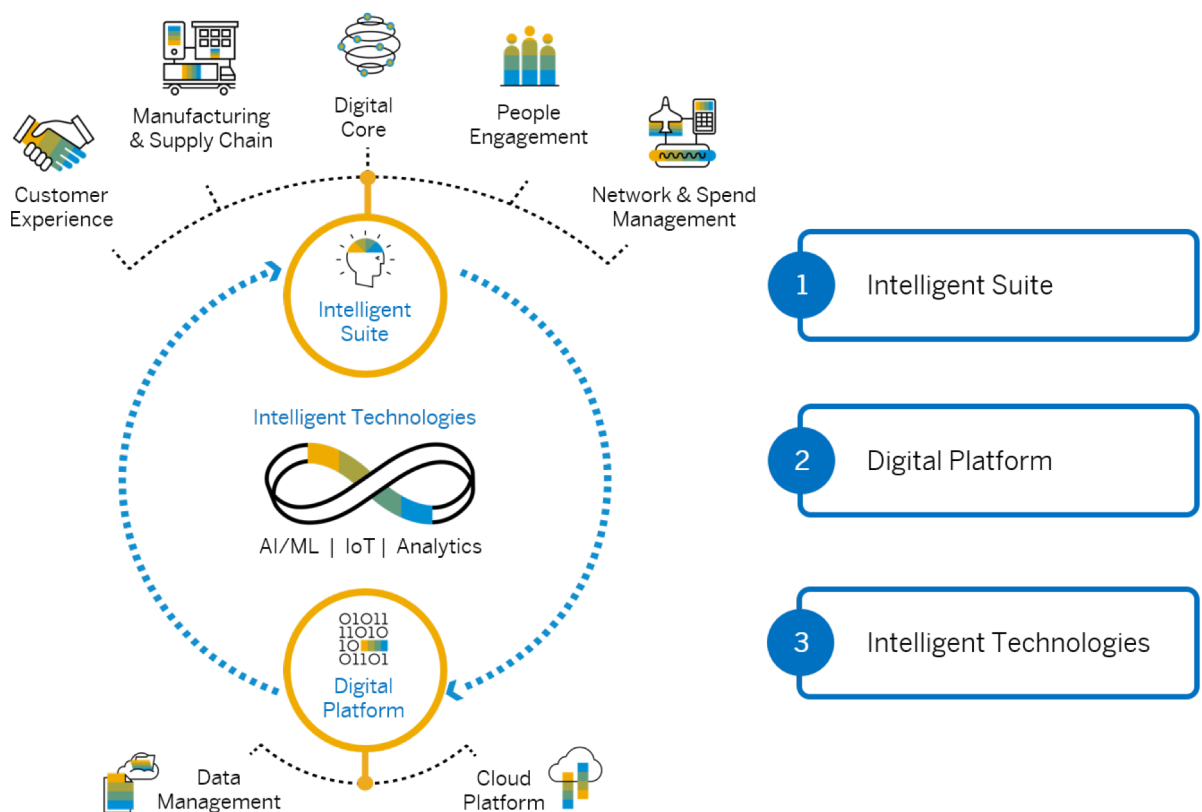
Customer Experience

Manufacturing & Supply Chain

Digital Core

People Engagement

Network & Spend Management

Intelligent Suite

Intelligent Technologies

AI/ML | IoT | Analytics

01011
11010
10
01101

Digital Platform

Data Management

Cloud Platform

1 Intelligent Suite

2 Digital Platform

3 Intelligent Technologies